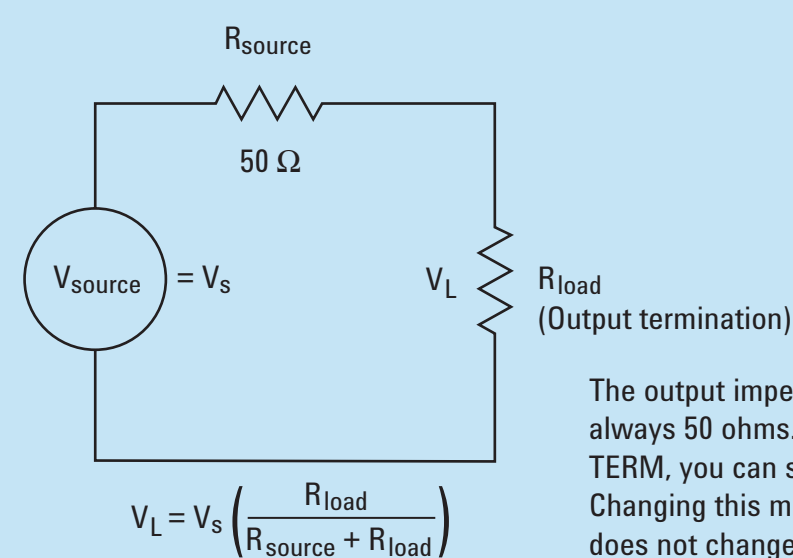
$R_{source}$

50 Ω

$V_{source}$ = $V_s$

$V_L$

$R_{load}$
(Output termination)

The output impe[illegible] always 50 ohms. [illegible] TERM, you can s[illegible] Changing this m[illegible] does not change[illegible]

$V_L = V_s \left( \frac{R_{load}}{R_{source} + R_{load}} \right)$